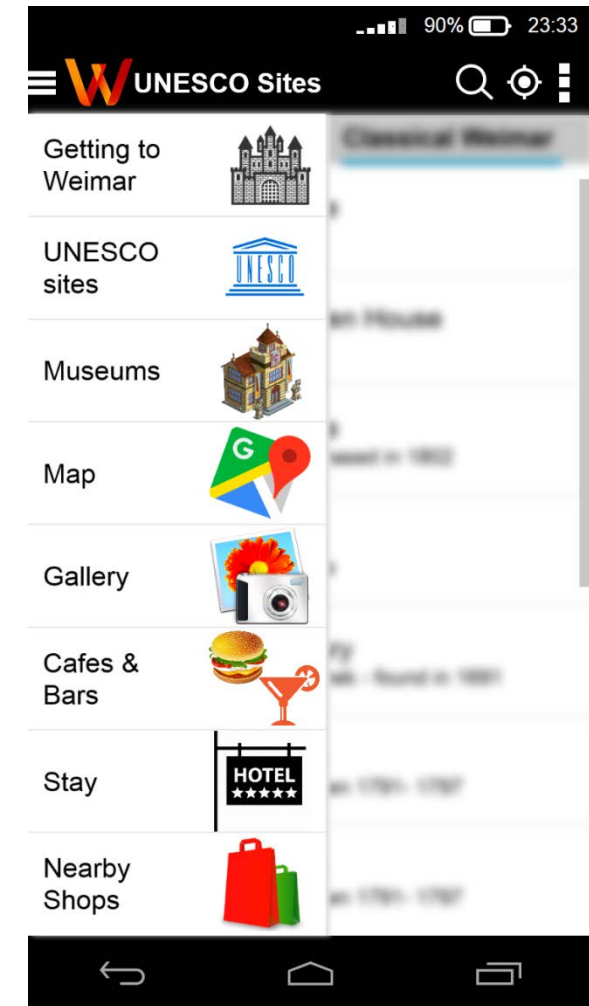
90% 23:33

W UNESCO Sites

Classical Weimar

Getting to Weimar

UNESCO sites

UNESCO

Museums

Map

G

Gallery

Cafes & Bars

Stay

HOTEL ★★★★★

Nearby Shops

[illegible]

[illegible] House

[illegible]

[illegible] in 1902

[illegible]

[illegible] found in 1691

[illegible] 1791 - 1797

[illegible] 1791 - 1797